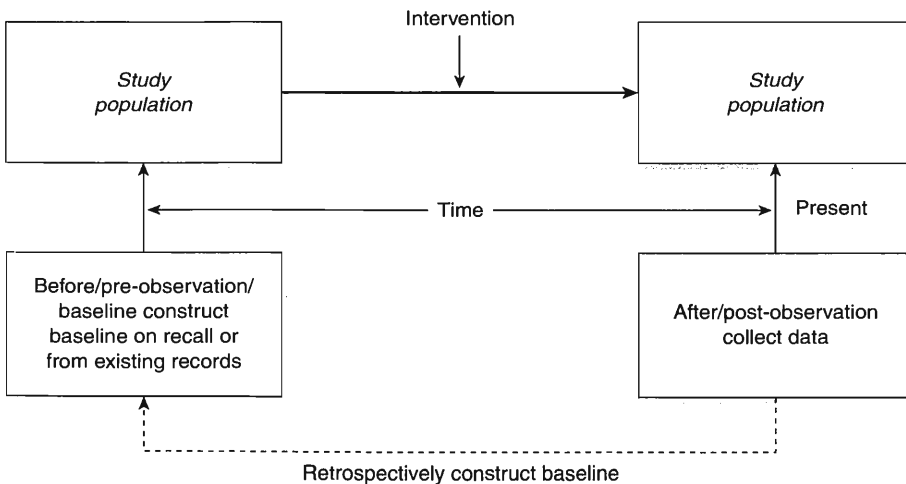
Intervention

Study population

Study population

Time

Present

Before/pre-observation/ baseline construct baseline on recall or from existing records

After/post-observation collect data

Retrospectively construct baseline